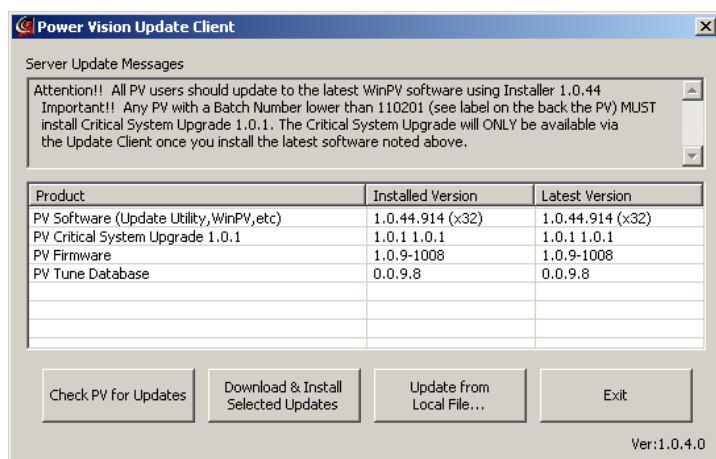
Power Vision Update Client

Server Update Messages

Attention!! All PV users should update to the latest WinPV software using Installer 1.0.44
Important!! Any PV with a Batch Number lower than 110201 (see label on the back the PV) MUST install Critical System Upgrade 1.0.1. The Critical System Upgrade will ONLY be available via the Update Client once you install the latest software noted above.

| Product | Installed Version | Latest Version |
|---|---|---|
| PV Software (Update Utility,WinPV,etc) | 1.0.44.914 (x32) | 1.0.44.914 (x32) |
| PV Critical System Upgrade 1.0.1 | 1.0.1 1.0.1 | 1.0.1 1.0.1 |
| PV Firmware | 1.0.9-1008 | 1.0.9-1008 |
| PV Tune Database | 0.0.9.8 | 0.0.9.8 |

Check PV for Updates

Download & Install Selected Updates

Update from Local File...

Exit

Ver:1.0.4.0